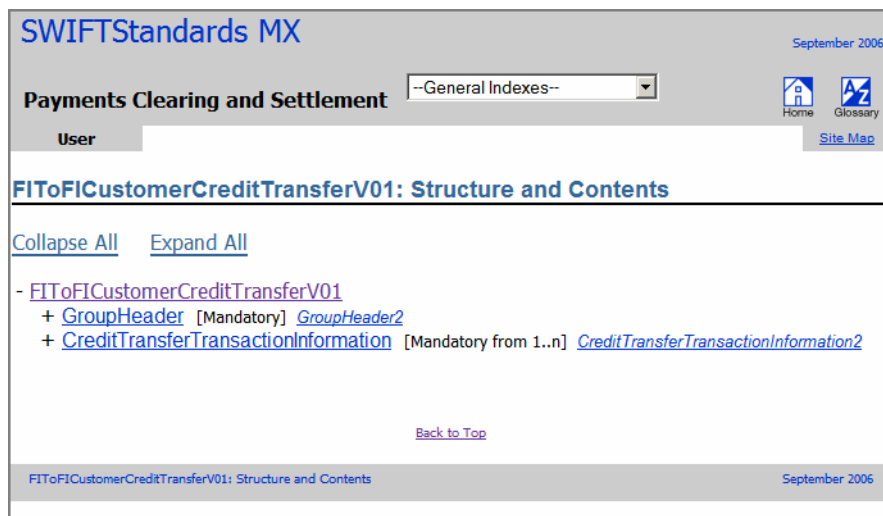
SWIFTStandards MX

September 2006

Payments Clearing and Settlement

--General Indexes--

Home Glossary

User

Site Map

FIToFICustomerCreditTransferV01: Structure and Contents

Collapse All Expand All

- FIToFICustomerCreditTransferV01
+ GroupHeader [Mandatory] GroupHeader2
+ CreditTransferTransactionInformation [Mandatory from 1..n] CreditTransferTransactionInformation2

Back to Top

FIToFICustomerCreditTransferV01: Structure and Contents

September 2006